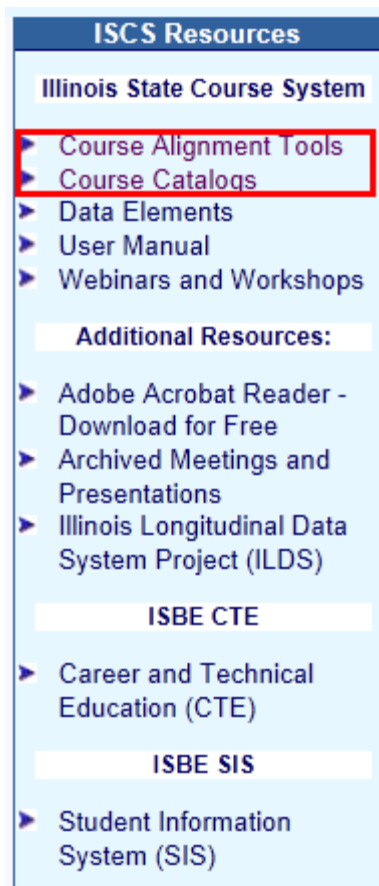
ISCS Resources

Illinois State Course System

Course Alignment Tools
Course Catalogs
Data Elements
User Manual
Webinars and Workshops

Additional Resources:

Adobe Acrobat Reader - Download for Free
Archived Meetings and Presentations
Illinois Longitudinal Data System Project (ILDS)

ISBE CTE

Career and Technical Education (CTE)

ISBE SIS

Student Information System (SIS)